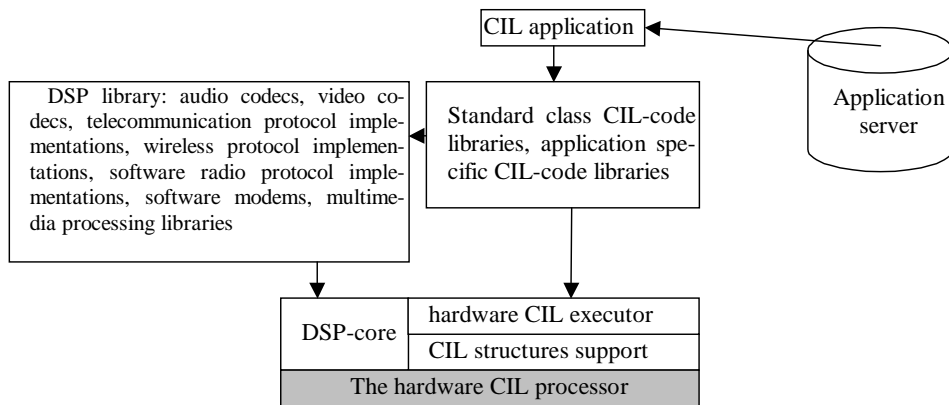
CIL application

Application server

DSP library: audio codecs, video codecs, telecommunication protocol implementations, wireless protocol implementations, software radio protocol implementations, software modems, multimedia processing libraries

Standard class CIL-code libraries, application specific CIL-code libraries

DSP-core

hardware CIL executor

CIL structures support

The hardware CIL processor